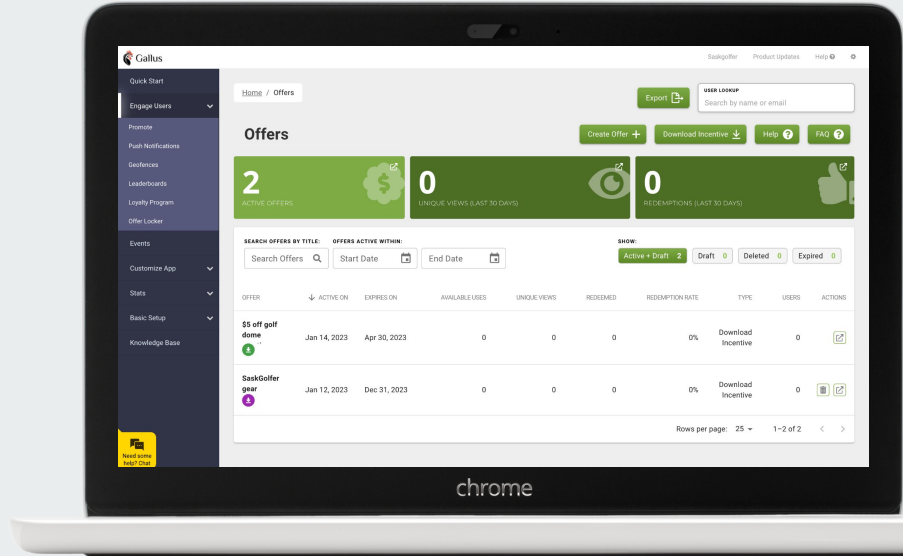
Gallus

Saskgolfer Product Updates Help

Quick Start
Engage Users
Promote
Push Notifications
Geofences
Leaderboards
Loyalty Program
Offer Locker
Events
Customize App
Stats
Basic Setup
Knowledge Base

Need some help? Chat

Home / Offers

Export

USER LOOKUP
Search by name or email

Offers

Create Offer + Download Incentive Help FAQ

2
ACTIVE OFFERS

0
UNIQUE VIEWS (LAST 30 DAYS)

0
REDEMPTIONS (LAST 30 DAYS)

SEARCH OFFERS BY TITLE: OFFERS ACTIVE WITHIN:
Search Offers Start Date End Date

SHOW:
Active + Draft 2 Draft 0 Deleted 0 Expired 0

| OFFER | ACTIVE ON | EXPIRES ON | AVAILABLE USES | UNIQUE VIEWS | REDEEMED | REDEMPTION RATE | TYPE | USERS | ACTIONS |
|---|---|---|---|---|---|---|---|---|---|
| $5 off golf dome | Jan 14, 2023 | Apr 30, 2023 | 0 | 0 | 0 | 0% | Download Incentive | 0 | |
| SaskGolfer gear | Jan 12, 2023 | Dec 31, 2023 | 0 | 0 | 0 | 0% | Download Incentive | 0 | |

Rows per page: 25 1–2 of 2

chrome